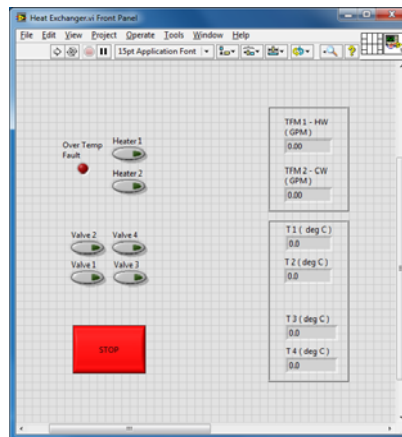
Heat Exchanger.vi Front Panel

File Edit View Project Operate Tools Window Help

15pt Application Font

Over Temp Fault

Heater 1

Heater 2

Valve 2

Valve 4

Valve 1

Valve 3

STOP

TFM 1 - HW ( GPM )

0.00

TFM 2 - CW ( GPM )

0.00

T 1 ( deg C )

0.0

T 2 ( deg C )

0.0

T 3 ( deg C )

0.0

T 4 ( deg C )

0.0